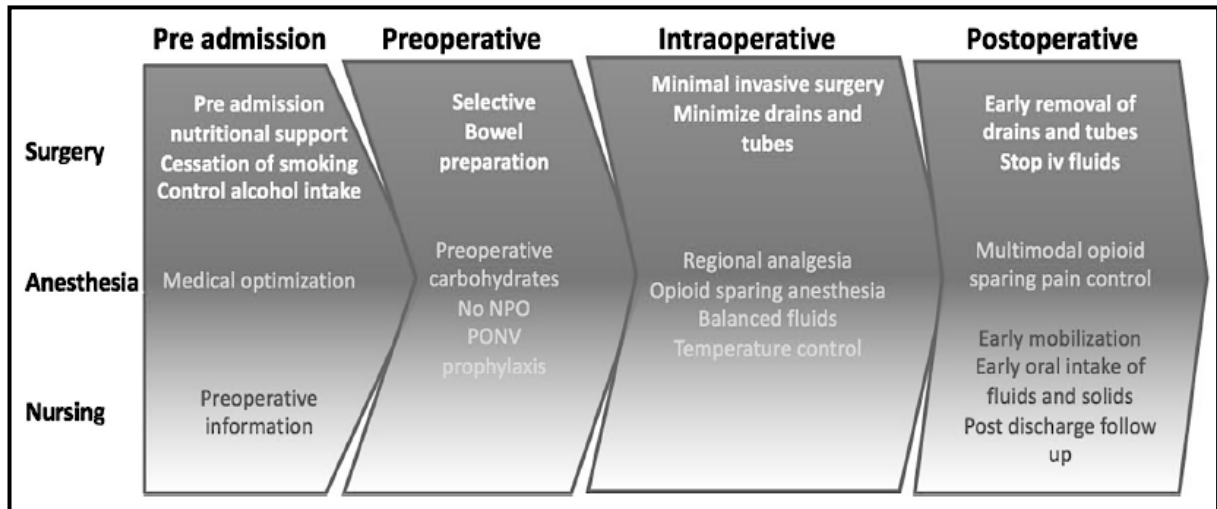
|  | Pre admission | Preoperative | Intraoperative | Postoperative |
|---|---|---|---|---|
| Surgery | Pre admission nutritional support Cessation of smoking Control alcohol intake | Selective Bowel preparation | Minimal invasive surgery Minimize drains and tubes | Early removal of drains and tubes Stop iv fluids |
| Anesthesia | Medical optimization | Preoperative carbohydrates No NPO PONV prophylaxis | Regional analgesia Opioid sparing anesthesia Balanced fluids Temperature control | Multimodal opioid sparing pain control |
| Nursing | Preoperative information |  |  | Early mobilization Early oral intake of fluids and solids Post discharge follow up |